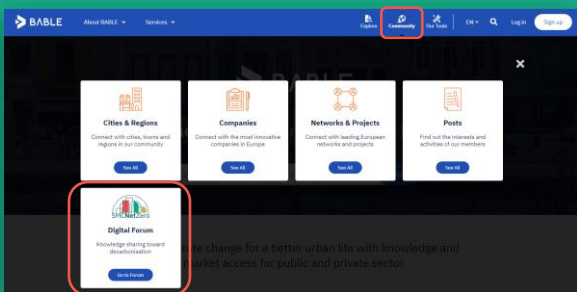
BABLE
About BABLE
Services
Explore
Community
Our Tools
EN
Log in
Sign up

Cities & Regions
Connect with cities, towns and regions in our community
See All

Companies
Connect with the most innovative companies in Europe
See All

Networks & Projects
Connect with leading European networks and projects
See All

Posts
Find out the interests and activities of our members
See All

SMCNetZero
Digital Forum
Knowledge sharing toward decarbonisation
Go to Forum

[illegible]e change for a better urban life with knowledge and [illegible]arket access for public and private sector.